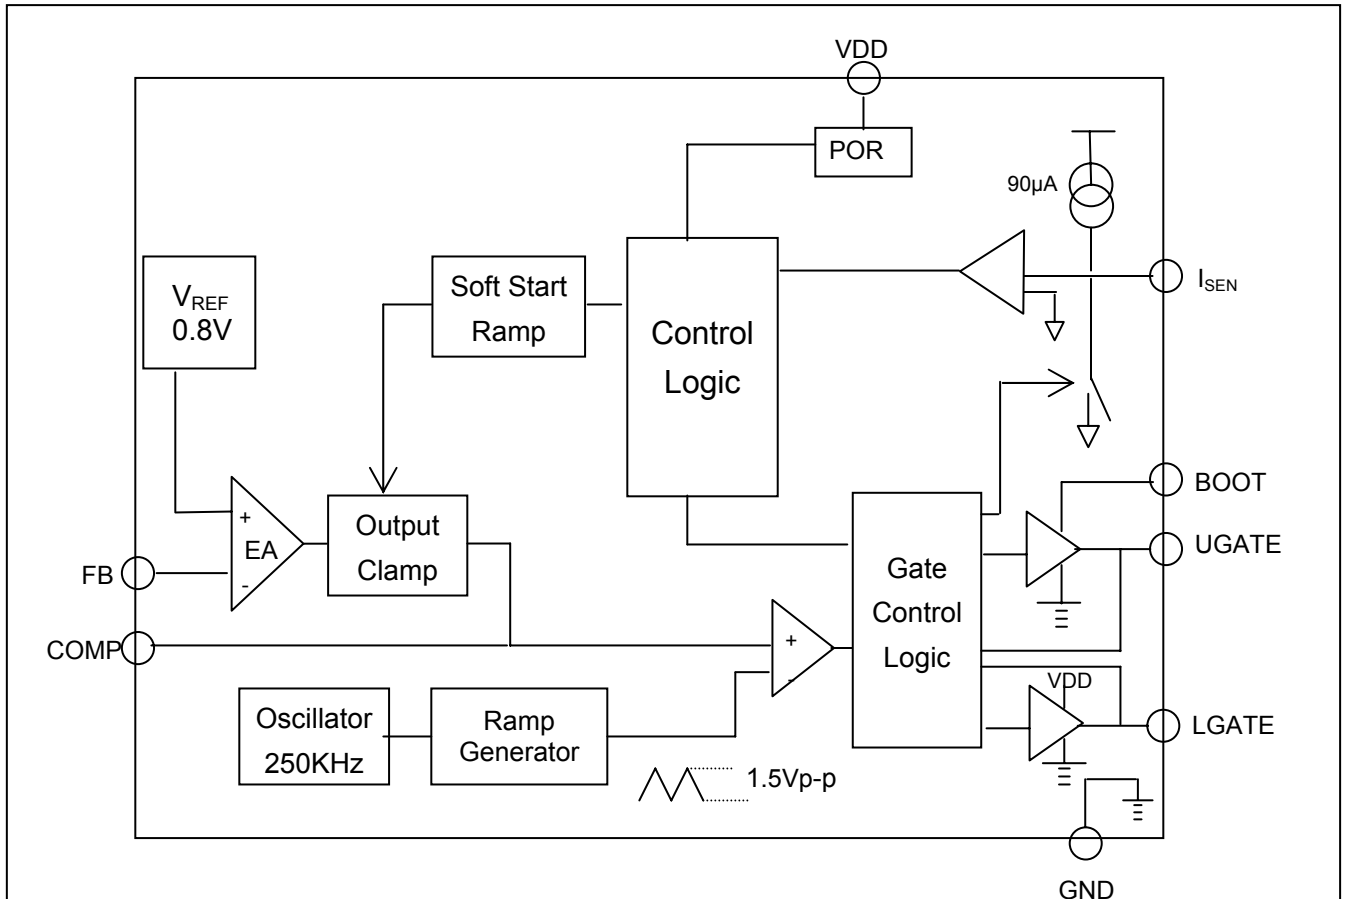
VDD

POR

90μA

$V_{REF}$ 0.8V

Soft Start Ramp

Control Logic

$I_{SEN}$

+ EA -

Output Clamp

BOOT

UGATE

FB

Gate Control Logic

COMP

+

-

VDD

Oscillator 250KHz

Ramp Generator

LGATE

1.5Vp-p

GND